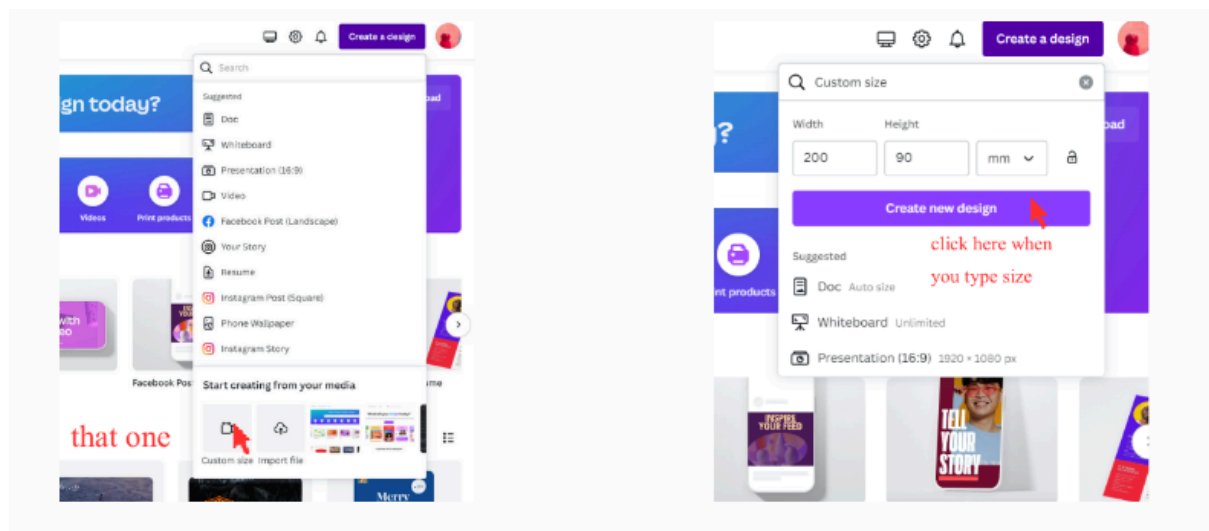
Create a design

Search

Suggested

Doc

Whiteboard

Presentation (16:9)

Video

Facebook Post (Landscape)

Your Story

Resume

Instagram Post (Square)

Phone Wallpaper

Instagram Story

Start creating from your media

Custom size

Import file

gn today?

oad

Videos

Print products

with eo

Facebook Pos

me

that one

Merry

Create a design

Custom size

Width

Height

200

90

mm

Create new design

click here when you type size

Suggested

Doc Auto size

Whiteboard Unlimited

Presentation (16:9) 1920 × 1080 px

?

oad

nt products

INSPIRE YOUR FEED

TELL YOUR STORY